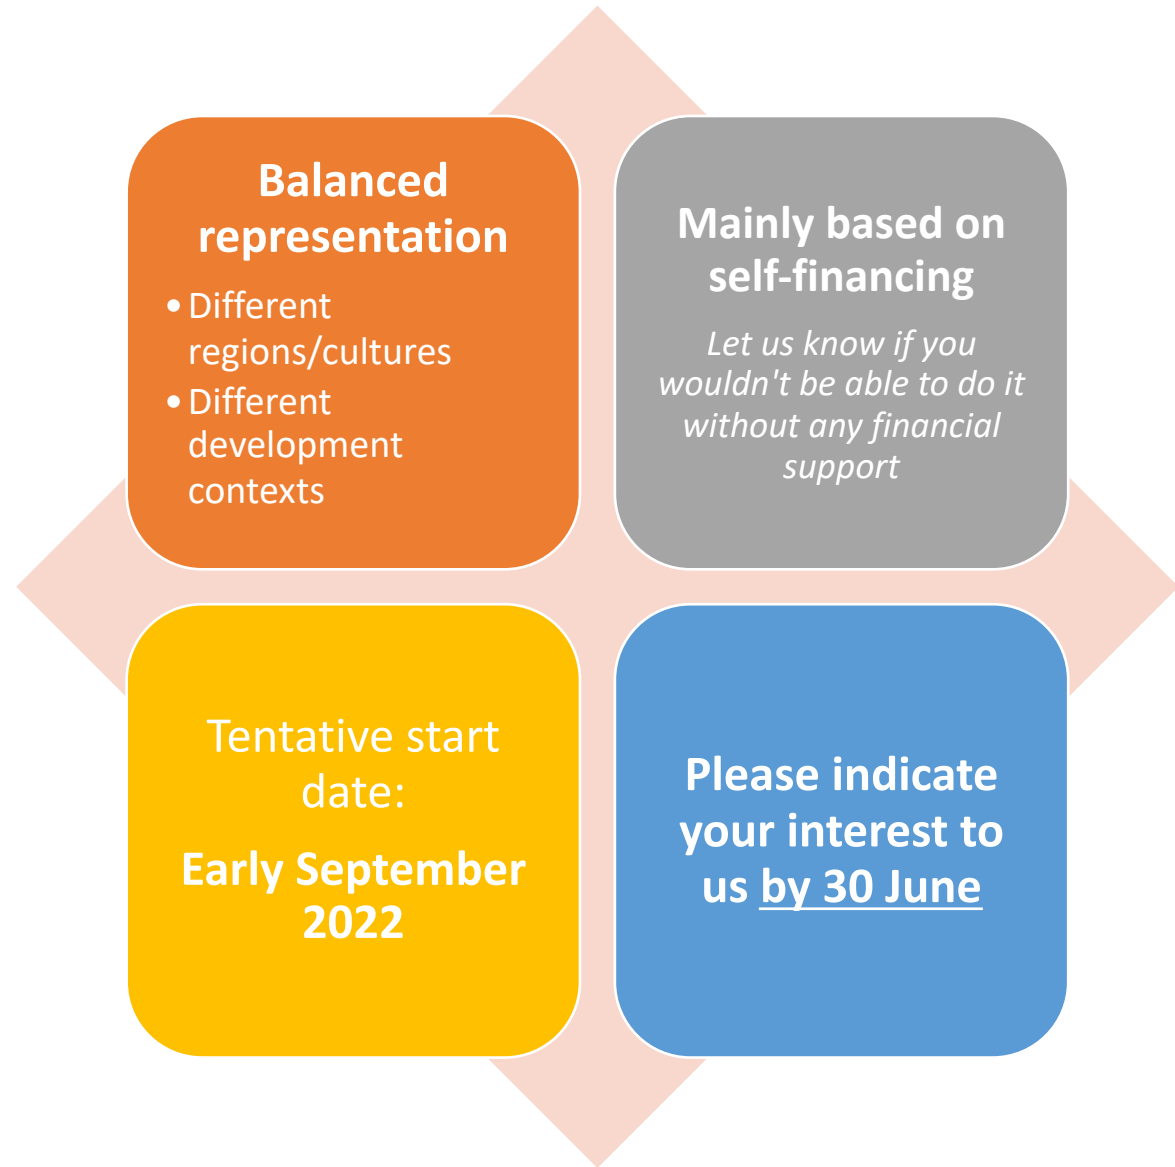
Balanced representation

• Different regions/cultures
• Different development contexts

Mainly based on self-financing

Let us know if you wouldn't be able to do it without any financial support

Tentative start date:

Early September 2022

Please indicate your interest to us by 30 June